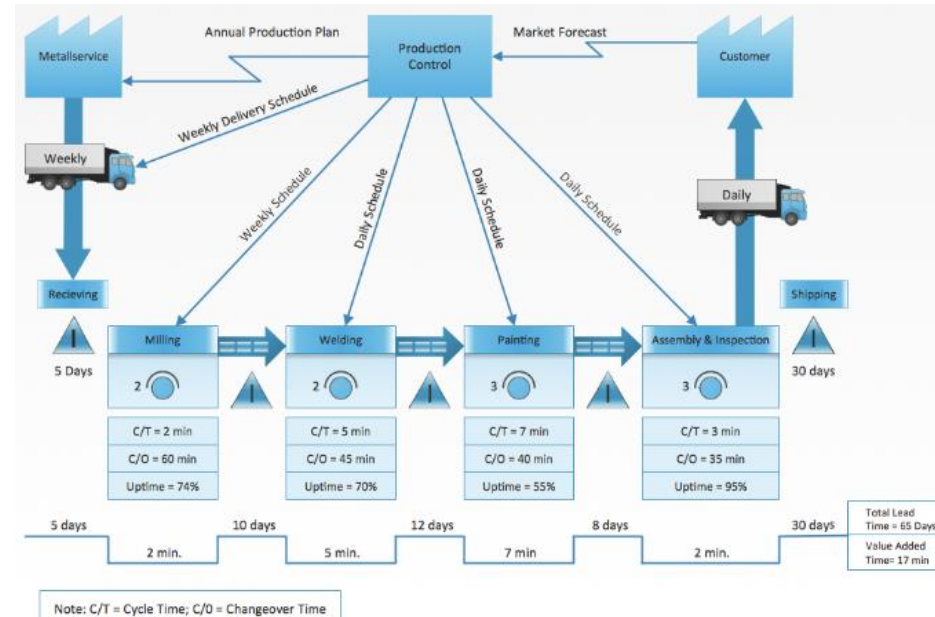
Annual Production Plan

Metallservice

Production Control

Market Forecast

Customer

Weekly Delivery Schedule

Weekly

Weekly Schedule

Daily Schedule

Daily Schedule

Daily Schedule

Daily

Recieving

Shipping

5 Days

Milling

2

C/T = 2 min

C/O = 60 min

Uptime = 74%

Welding

2

C/T = 5 min

C/O = 45 min

Uptime = 70%

Painting

3

C/T = 7 min

C/O = 40 min

Uptime = 55%

Assembly & Inspection

3

C/T = 3 min

C/O = 35 min

Uptime = 95%

30 days

5 days

2 min.

10 days

5 min.

12 days

7 min

8 days

2 min.

30 days

Total Lead Time = 65 Days

Value Added Time= 17 min

Note: C/T = Cycle Time; C/0 = Changeover Time